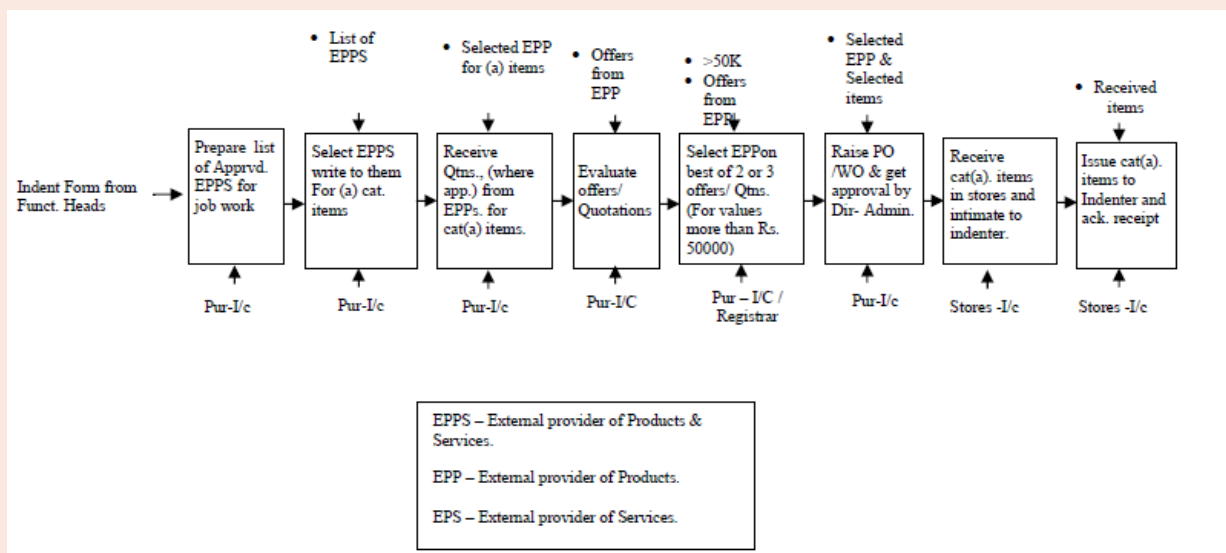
Indent Form from Funct. Heads

Prepare list of Apprvd. EPPS for job work

Pur-I/c

• List of EPPS

Select EPPS write to them For (a) cat. items

Pur-I/c

• Selected EPP for (a) items

Receive Qtns., (where app.) from EPPs. for cat(a) items.

Pur-I/c

• Offers from EPP

Evaluate offers/ Quotations

Pur-I/C

• >50K
• Offers from EPP

Select EPPon best of 2 or 3 offers/ Qtns. (For values more than Rs. 50000)

Pur – I/C / Registrar

• Selected EPP & Selected items

Raise PO /WO & get approval by Dir- Admin.

Pur-I/c

Receive cat(a). items in stores and intimate to indenter.

Stores -I/c

• Received items

Issue cat(a). items to Indenter and ack. receipt

Stores -I/c

EPPS – External provider of Products & Services.

EPP – External provider of Products.

EPS – External provider of Services.